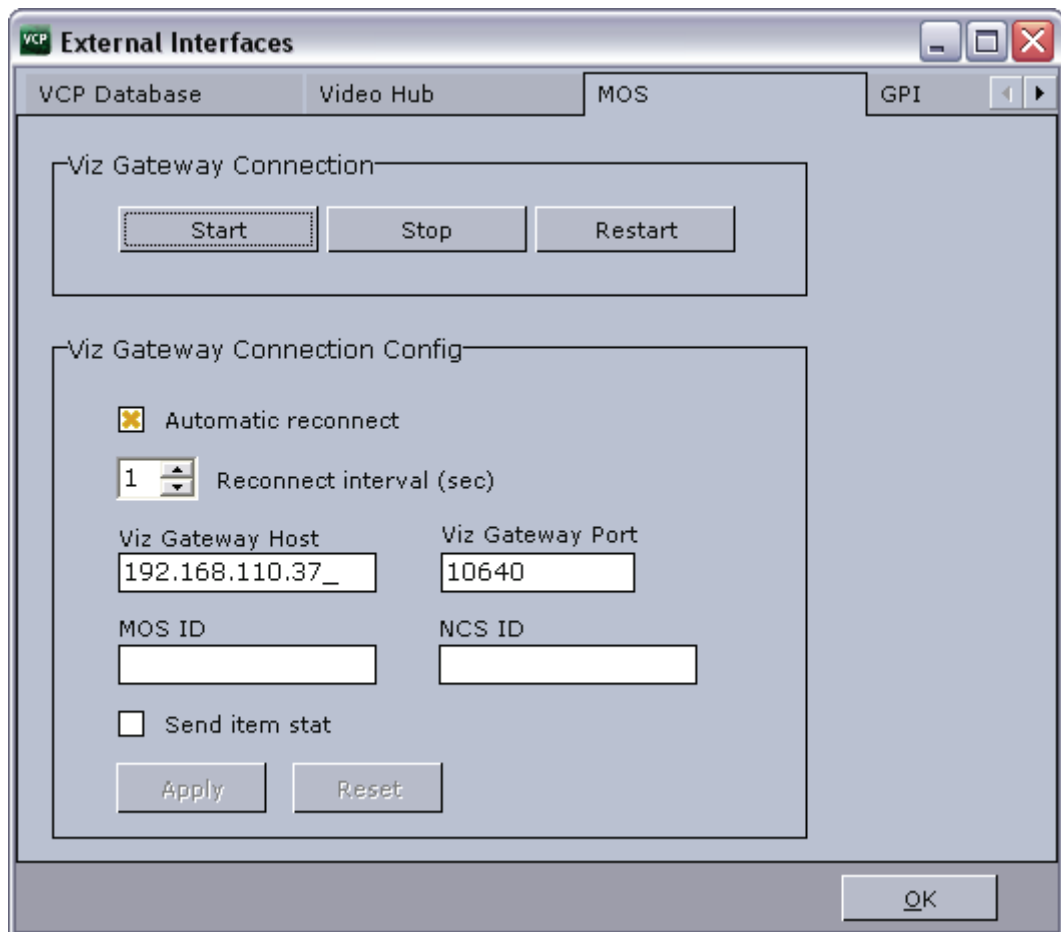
VCP External Interfaces

VCP Database
Video Hub
MOS
GPI

Viz Gateway Connection

Start
Stop
Restart

Viz Gateway Connection Config

Automatic reconnect

1 Reconnect interval (sec)

Viz Gateway Host
192.168.110.37_

Viz Gateway Port
10640

MOS ID

NCS ID

Send item stat

Apply
Reset

OK